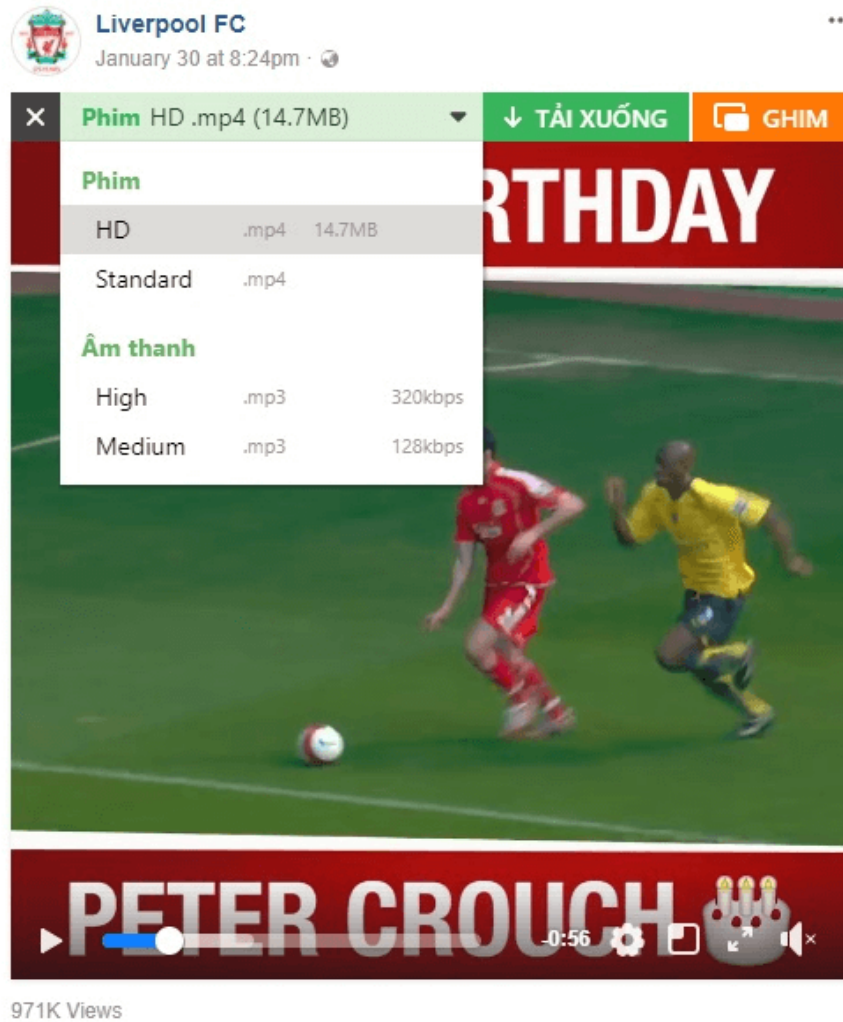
Liverpool FC
January 30 at 8:24pm ·

×
Phim HD .mp4 (14.7MB)
↓ TẢI XUỐNG
GHIM

Phim
HD .mp4 14.7MB
Standard .mp4

Âm thanh
High .mp3 320kbps
Medium .mp3 128kbps

RTHDAY

PETER CROUCH

-0:56

971K Views